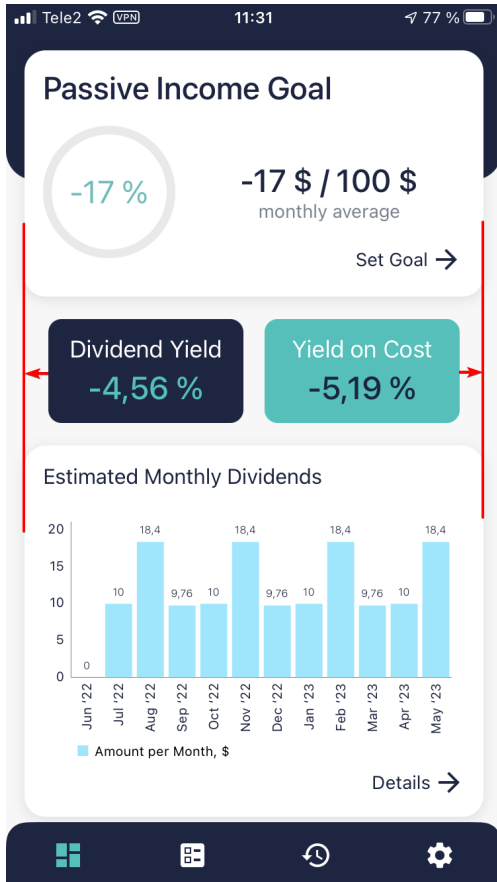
Tele2 VPN 11:31 77 %

Passive Income Goal

-17 %

-17 \$ / 100 \$
monthly average

Set Goal →

Dividend Yield
-4,56 %

Yield on Cost
-5,19 %

Estimated Monthly Dividends

20
15
10
5
0

0
10
18,4
9,76
10
18,4
9,76
10
18,4
9,76
10
18,4

Jun '22
Jul '22
Aug '22
Sep '22
Oct '22
Nov '22
Dec '22
Jan '23
Feb '23
Mar '23
Apr '23
May '23

Amount per Month, \$

Details →